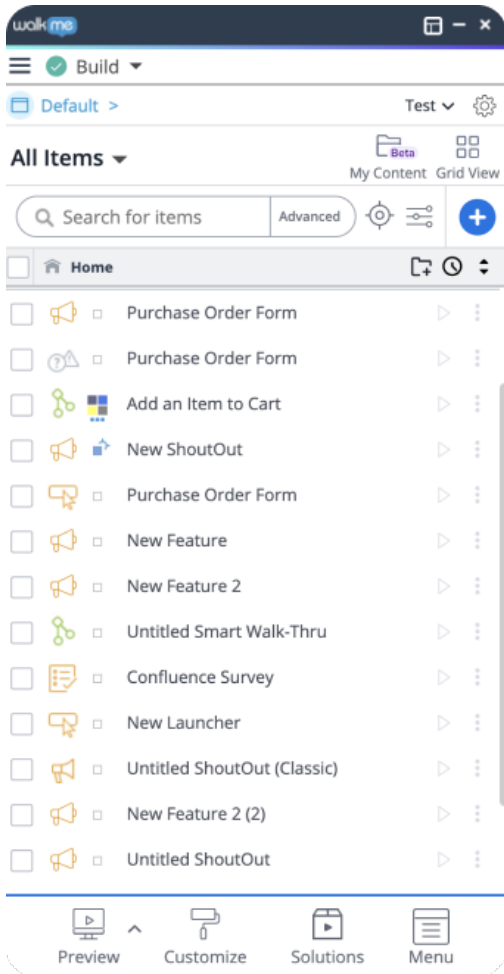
walkme

Build

Default >

Test

All Items

Beta
My Content

Grid View

Search for items

Advanced

Home

Purchase Order Form

Purchase Order Form

Add an Item to Cart

New ShoutOut

Purchase Order Form

New Feature

New Feature 2

Untitled Smart Walk-Thru

Confluence Survey

New Launcher

Untitled ShoutOut (Classic)

New Feature 2 (2)

Untitled ShoutOut

Preview

Customize

Solutions

Menu